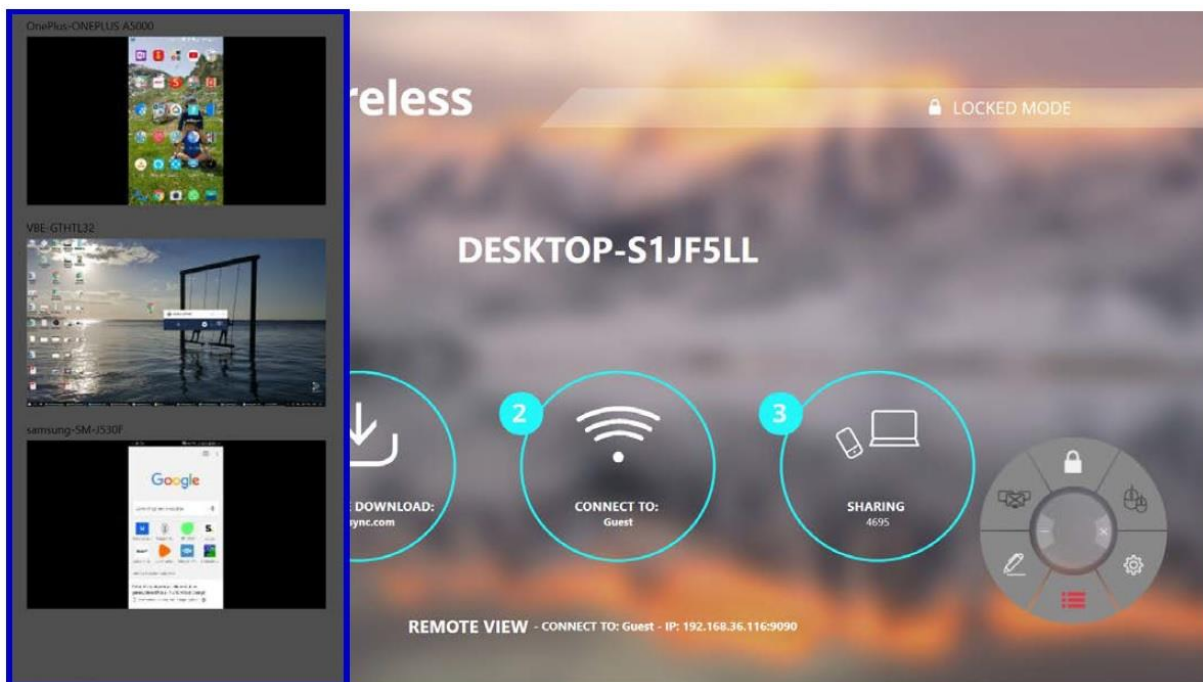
OnePlus-ONEPLUS A5000

VBE-GTHTL32

samsung-SM-J530F

Google

reless

LOCKED MODE

DESKTOP-S1JF5LL

DOWNLOAD:
ync.com

2

CONNECT TO:
Guest

3

SHARING
4695

REMOTE VIEW - CONNECT TO: Guest - IP: 192.168.36.116:9090